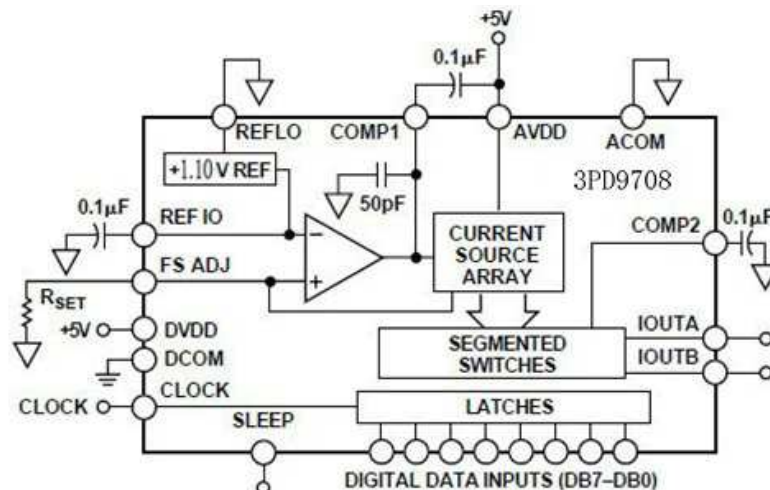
+5V
0.1μF
REFLO
COMP1
AVDD
ACOM
+1.10 V REF
50pF
3PD9708
0.1μF
REF IO
CURRENT SOURCE ARRAY
COMP2
0.1μF
FS ADJ
−
+
$R_{SET}$
+5V
DVDD
DCOM
CLOCK
CLOCK
SEGMENTED SWITCHES
IOUTA
IOUTB
SLEEP
LATCHES
DIGITAL DATA INPUTS (DB7–DB0)